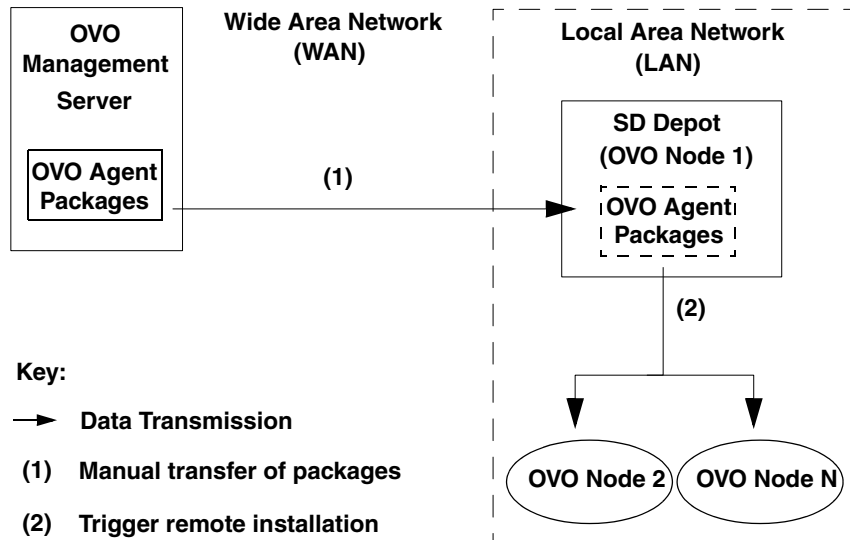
OVO Management Server

OVO Agent Packages

Wide Area Network (WAN)

(1)

Local Area Network (LAN)

SD Depot (OVO Node 1)

OVO Agent Packages

(2)

OVO Node 2

OVO Node N

Key:

Data Transmission

(1) Manual transfer of packages

(2) Trigger remote installation